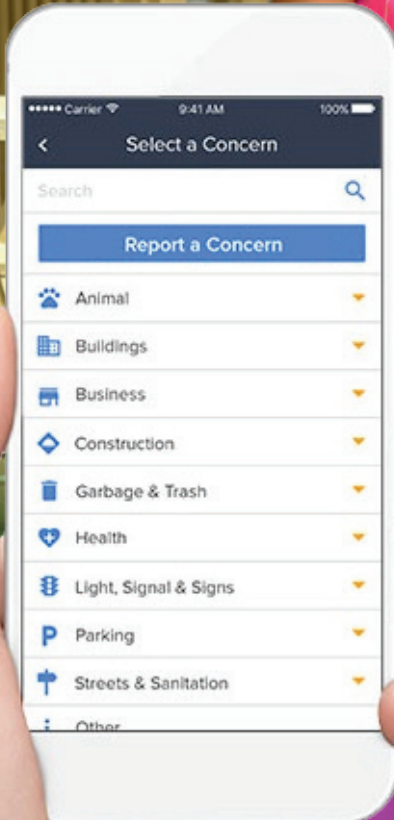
••••• Carrier 9:41 AM 100%

Select a Concern

Search

Report a Concern

Animal

Buildings

Business

Construction

Garbage & Trash

Health

Light, Signal & Signs

P Parking

Streets & Sanitation

Other